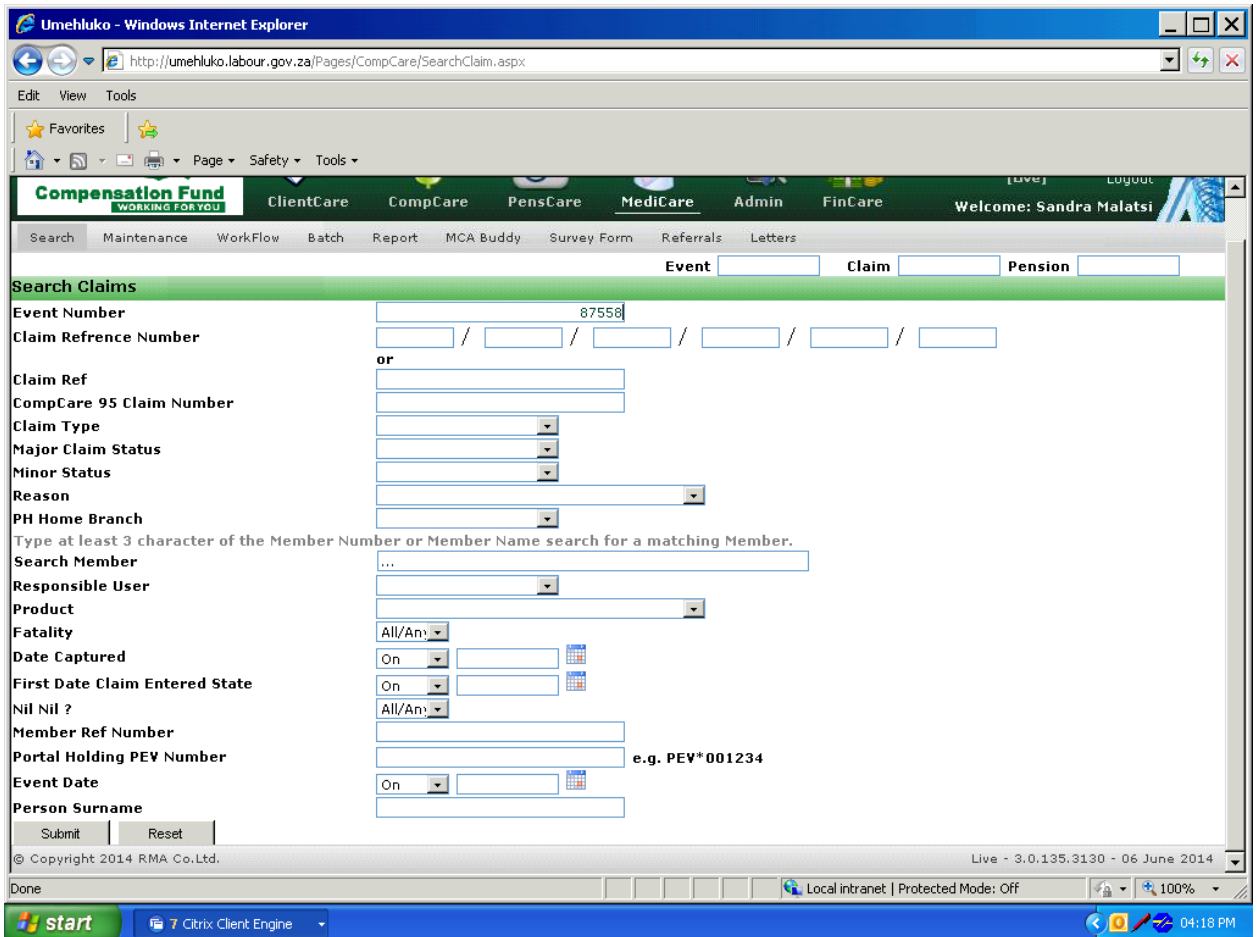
Umehluko - Windows Internet Explorer

http://umehluko.labour.gov.za/Pages/CompCare/SearchClaim.aspx

Edit View Tools

Favorites

Page ▾ Safety ▾ Tools ▾

Compensation Fund
WORKING FOR YOU

ClientCare CompCare PensCare MediCare Admin FinCare

[Live] Logout

Welcome: Sandra Malatsi

Search Maintenance WorkFlow Batch Report MCA Buddy Survey Form Referrals Letters

Event Claim Pension

Search Claims

Event Number 87558

Claim Refrence Number / / / / /

or

Claim Ref

CompCare 95 Claim Number

Claim Type

Major Claim Status

Minor Status

Reason

PH Home Branch

Type at least 3 character of the Member Number or Member Name search for a matching Member.

Search Member ...

Responsible User

Product

Fatality All/Any

Date Captured On

First Date Claim Entered State On

Nil Nil ? All/Any

Member Ref Number

Portal Holding PEV Number e.g. PEV*001234

Event Date On

Person Surname

Submit Reset

© Copyright 2014 RMA Co.Ltd.

Live - 3.0.135.3130 - 06 June 2014

Done

Local intranet | Protected Mode: Off

100%

start

7 Citrix Client Engine

04:18 PM